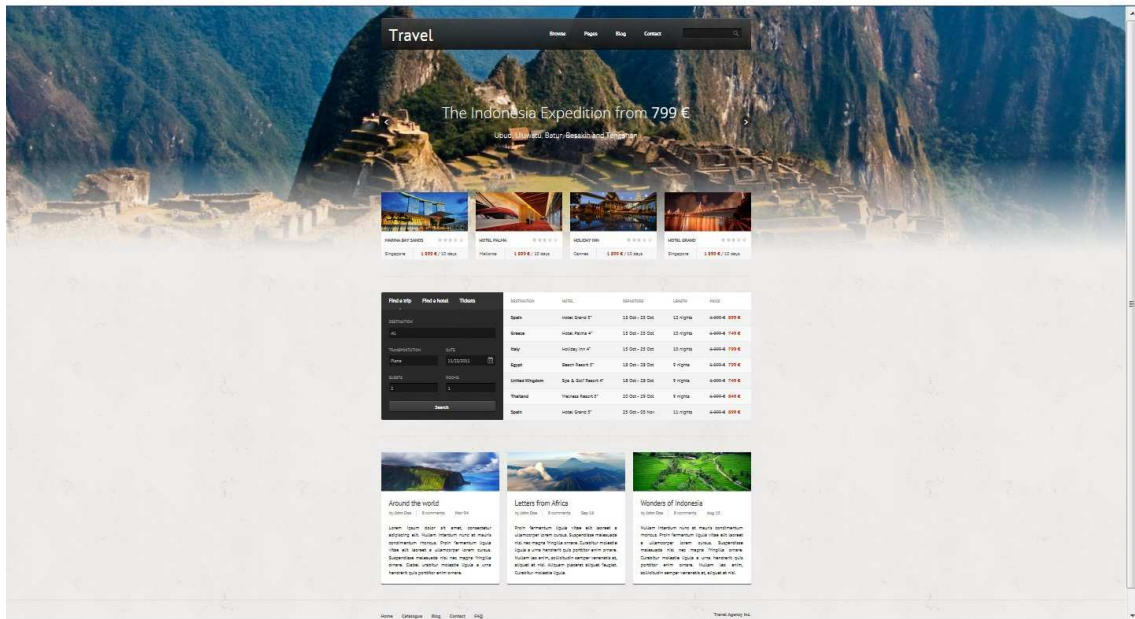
Travel

Browse Pages Blog Contact

The Indonesia Expedition from 799 €

Ubud, Uluwatu, Batur, Besakih and Tenganan

MARINA BAY SANDS
Singapore 1 899 € / 10 days

HOTEL PALMA
Mallorca 1 899 € / 10 days

HOLIDAY INN
Cannes 1 899 € / 10 days

HOTEL GRAND
Singapore 1 899 € / 10 days

Find a trip Find a hotel Tickets

DESTINATION
All

TRANSPORTATION DATE
Plane 11/22/2011

GUESTS ROOMS
2 1

Search

| DESTINATION | HOTEL | DEPARTURE | LENGTH | PRICE |
|---|---|---|---|---|
| Spain | Hotel Grand 5* | 15 Oct - 25 Oct | 12 nights | 1 099 € 899 € |
| Greece | Hotel Palma 4* | 15 Oct - 25 Oct | 10 nights | 1 099 € 749 € |
| Italy | Holiday Inn 4* | 15 Oct - 25 Oct | 10 nights | 1 099 € 799 € |
| Egypt | Beach Resort 5* | 18 Oct - 28 Oct | 9 nights | 1 099 € 799 € |
| United Kingdom | Spa & Golf Resort 4* | 18 Oct - 28 Oct | 9 nights | 1 099 € 749 € |
| Thailand | Wellness Resort 5* | 20 Oct - 29 Oct | 9 nights | 1 099 € 849 € |
| Spain | Hotel Grand 5* | 25 Oct - 05 Nov | 11 nights | 1 099 € 899 € |

Around the world
by John Doe 5 comments Nov 04

Lorem ipsum dolor sit amet, consectetur adipiscing elit. Nullam interdum nunc at mauris condimentum rhoncus. Proin fermentum ligula vitae elit laoreet a ullamcorper lorem cursus. Suspendisse malesuada nisi nec magna fringilla ornare. Etiam, curabitur molestie ligula a urna hendrerit quis porttitor enim ornare.

Letters from Africa
by John Doe 8 comments Sep 18

Proin fermentum ligula vitae elit laoreet a ullamcorper lorem cursus. Suspendisse malesuada nisi nec magna fringilla ornare. Curabitur molestie ligula a urna hendrerit quis porttitor enim ornare. Nullam leo enim, sollicitudin semper venenatis et, aliquet at nisl. Aliquam placerat aliquet feugiat. Curabitur molestie ligula.

Wonders of Indonesia
by John Doe 3 comments Aug 25

Nullam interdum nunc at mauris condimentum rhoncus. Proin fermentum ligula vitae elit laoreet a ullamcorper lorem cursus. Suspendisse malesuada nisi nec magna fringilla ornare. Curabitur molestie ligula a urna hendrerit quis porttitor enim ornare. Nullam leo enim, sollicitudin semper venenatis et, aliquet at nisl.

Home Catalogue Blog Contact FAQ

Travel Agency Inc.